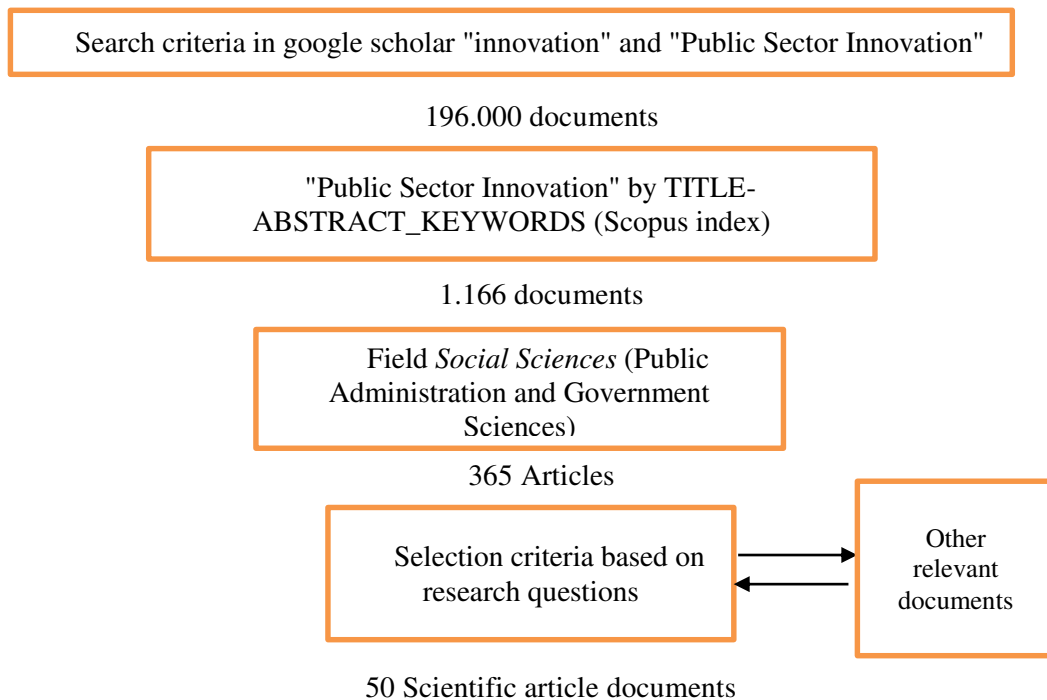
Search criteria in google scholar "innovation" and "Public Sector Innovation"

196.000 documents

"Public Sector Innovation" by TITLE-ABSTRACT_KEYWORDS (Scopus index)

1.166 documents

Field *Social Sciences* (Public Administration and Government Sciences)

365 Articles

Selection criteria based on research questions

Other relevant documents

50 Scientific article documents